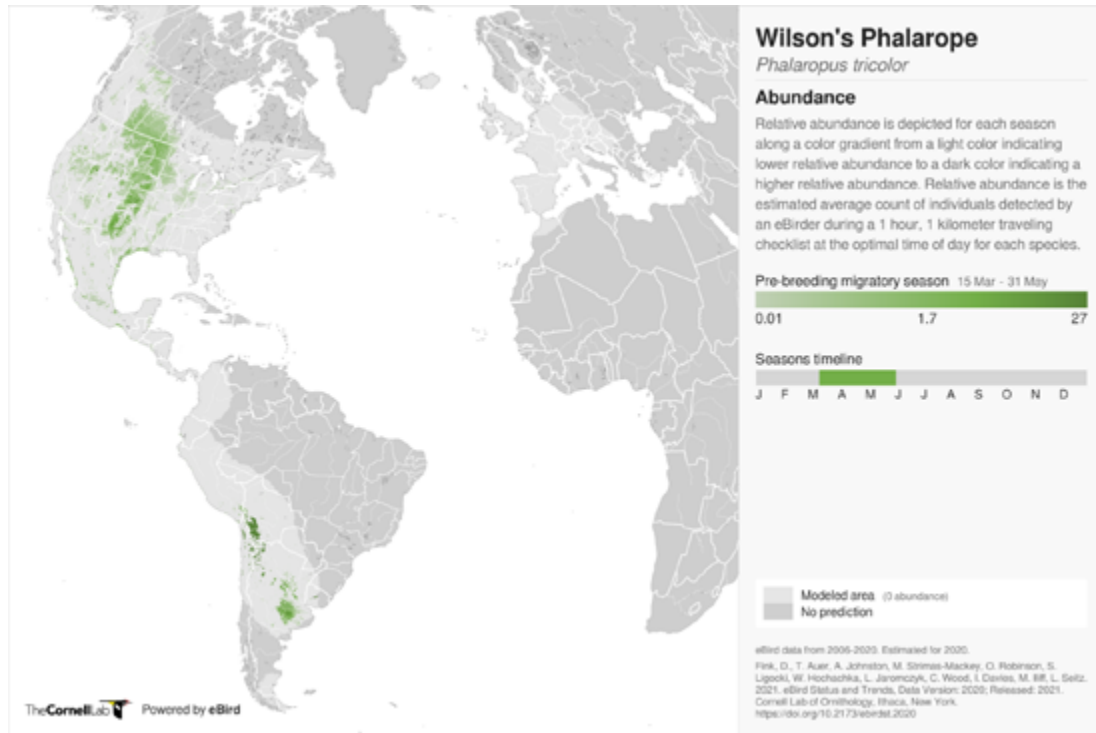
Wilson's Phalarope
Phalaropus tricolor

Abundance
Relative abundance is depicted for each season along a color gradient from a light color indicating lower relative abundance to a dark color indicating a higher relative abundance. Relative abundance is the estimated average count of individuals detected by an eBirder during a 1 hour, 1 kilometer traveling checklist at the optimal time of day for each species.

Pre-breeding migratory season 15 Mar - 31 May
0.01 1.7 27

Seasons timeline
J F M A M J J A S O N D

Modeled area (0 abundance)
No prediction

eBird data from 2006-2020. Estimated for 2020.
Fink, D., T. Auer, A. Johnston, M. Strimas-Mackey, O. Robinson, S. Ligocki, W. Hochachka, L. Jaromczyk, C. Wood, I. Davies, M. Iliff, L. Seitz. 2021. eBird Status and Trends, Data Version: 2020; Released: 2021. Cornell Lab of Ornithology, Ithaca, New York. https://doi.org/10.2173/ebirdst.2020

TheCornellLab Powered by eBird